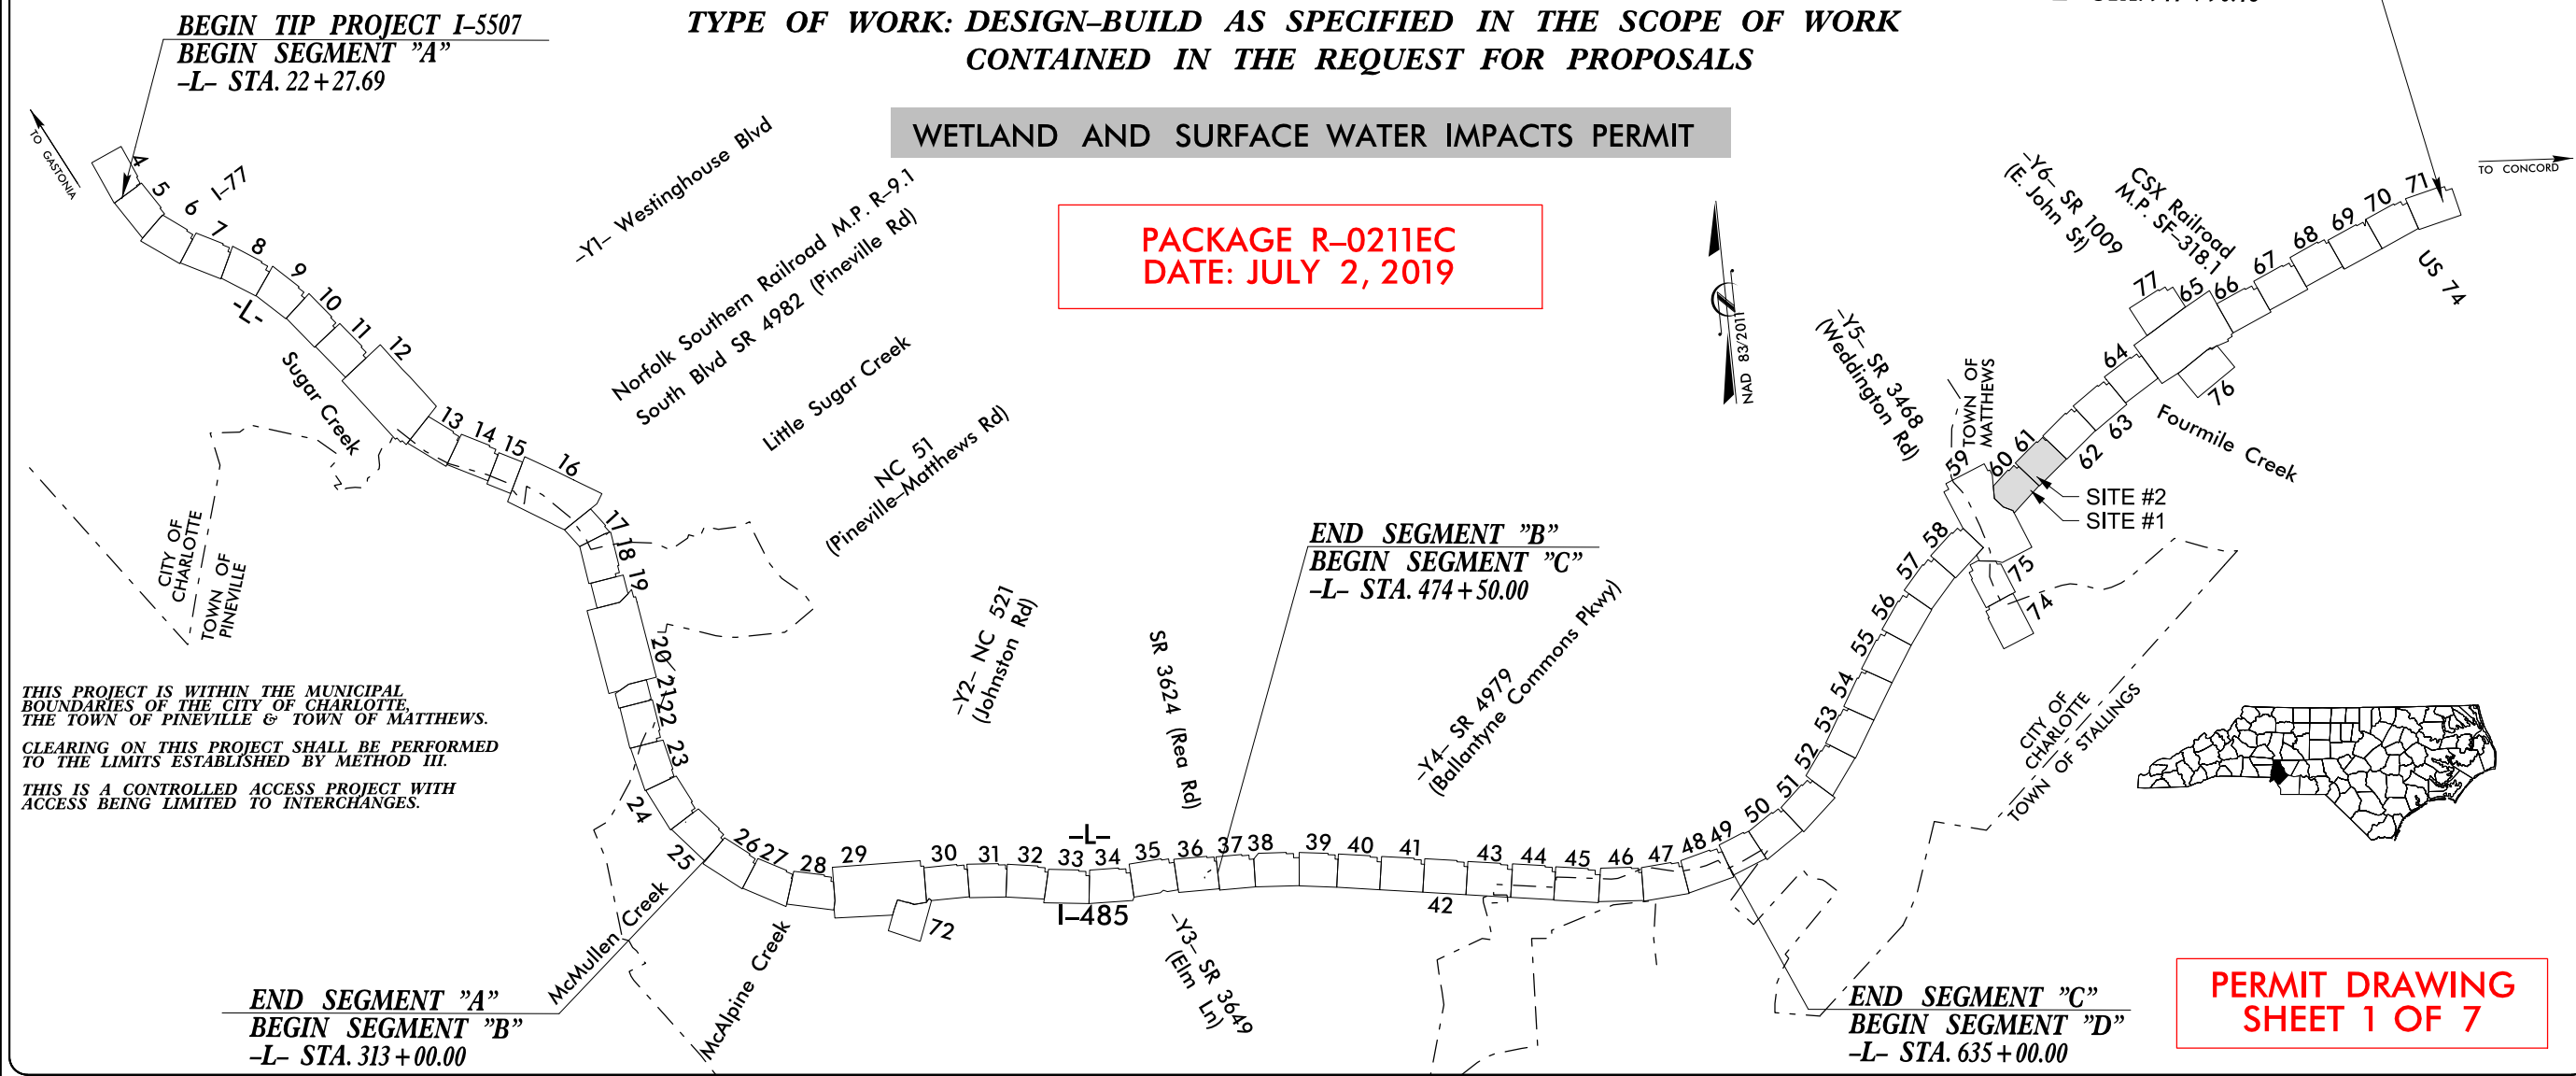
BEGIN TIP PROJECT I-5507
BEGIN SEGMENT "A"
-L- STA. 22+27.69

TYPE OF WORK: DESIGN-BUILD AS SPECIFIED IN THE SCOPE OF WORK CONTAINED IN THE REQUEST FOR PROPOSALS

WETLAND AND SURFACE WATER IMPACTS PERMIT

PACKAGE R-0211EC
DATE: JULY 2, 2019

TO GASTONIA

TO CONCORD

4 5 6 7 8 9 10 11 12 13 14 15 16 17 18 19 20 21 22 23 24 25 26 27 28 29 30 31 32 33 34 35 36 37 38 39 40 41 42 43 44 45 46 47 48 49 50 51 52 53 54 55 56 57 58 59 60 61 62 63 64 65 66 67 68 69 70 71 72 74 75 76 77

I-77

-L-

Sugar Creek

-Y1- Westinghouse Blvd

Norfolk Southern Railroad M.P. R-9.1

South Blvd SR 4982 (Pineville Rd)

Little Sugar Creek

NC 51 (Pineville-Matthews Rd)

NAD 83/2011

-Y5- SR 3468 (Weddington Rd)

-Y6- SR 1009 (E. John St)

CSX Railroad M.P. SF-318.1

US 74

TOWN OF MATTHEWS

Fourmile Creek

SITE #2
SITE #1

CITY OF CHARLOTTE
TOWN OF PINEVILLE

END SEGMENT "B"
BEGIN SEGMENT "C"
-L- STA. 474+50.00

-Y2- NC 521 (Johnston Rd)

SR 3624 (Rea Rd)

-Y4- SR 4979 (Ballantyne Commons Pkwy)

CITY OF CHARLOTTE
TOWN OF STALLINGS

THIS PROJECT IS WITHIN THE MUNICIPAL BOUNDARIES OF THE CITY OF CHARLOTTE, THE TOWN OF PINEVILLE & TOWN OF MATTHEWS.

CLEARING ON THIS PROJECT SHALL BE PERFORMED TO THE LIMITS ESTABLISHED BY METHOD III.

THIS IS A CONTROLLED ACCESS PROJECT WITH ACCESS BEING LIMITED TO INTERCHANGES.

-L-

I-485

-Y3- SR 3649 (Elm Ln)

McMullen Creek

McAlpine Creek

END SEGMENT "A"
BEGIN SEGMENT "B"
-L- STA. 313+00.00

END SEGMENT "C"
BEGIN SEGMENT "D"
-L- STA. 635+00.00

PERMIT DRAWING
SHEET 1 OF 7